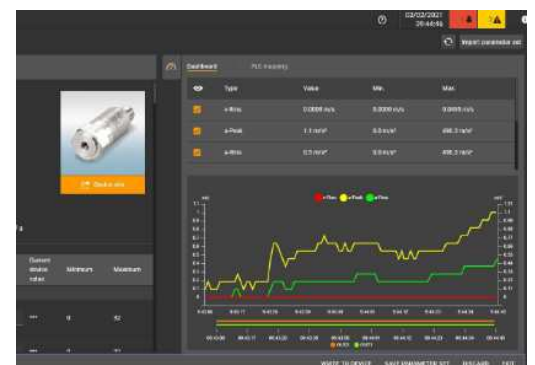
02/02/2021
20:44:58

Import parameter set

Dashboard
PLC mapping

| | Type | Value | Min. | Max. |
|---|---|---|---|---|
| | v-Rms | 0.0000 m/s | 0.0000 m/s | 0.0000 m/s |
| | a-Peak | 1.1 m/s² | 0.0 m/s² | 498.3 m/s² |
| | a-Rms | 0.5 m/s² | 0.0 m/s² | 498.3 m/s² |

Device site

| Current device value | Minimum | Maximum |
|---|---|---|
| *** | 0 | 52 |
| *** | 0 | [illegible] |

v-Rms
a-Peak
a-Rms

WRITE TO DEVICE
SAVE PARAMETER SET
DISCARD
EXIT